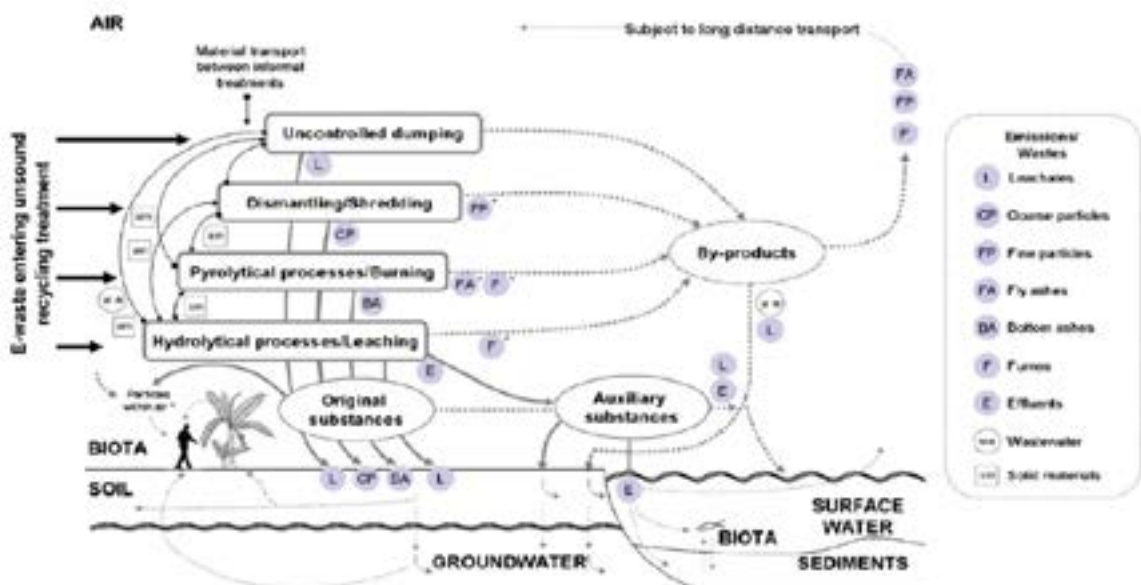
AIR

Subject to long distance transport

Material transport between informal treatments

E-waste entering unsound recycling treatment

Uncontrolled dumping

L

Dismantling/Shredding

FP

CP

Pyrolytical processes/Burning

FA F

BA

Hydrolytical processes/Leaching

F

E

By-products

FA
FP
F

L

L
E

Particles within air

Original substances

Auxiliary substances

BIOTA

L CP BA L

SOIL

E

SURFACE WATER

BIOTA

GROUNDWATER

SEDIMENTS

Emissions/ Wastes

L Leachates

CP Coarse particles

FP Fine particles

FA Fly ashes

BA Bottom ashes

F Fumes

E Effluents

Wastewater

Solid materials